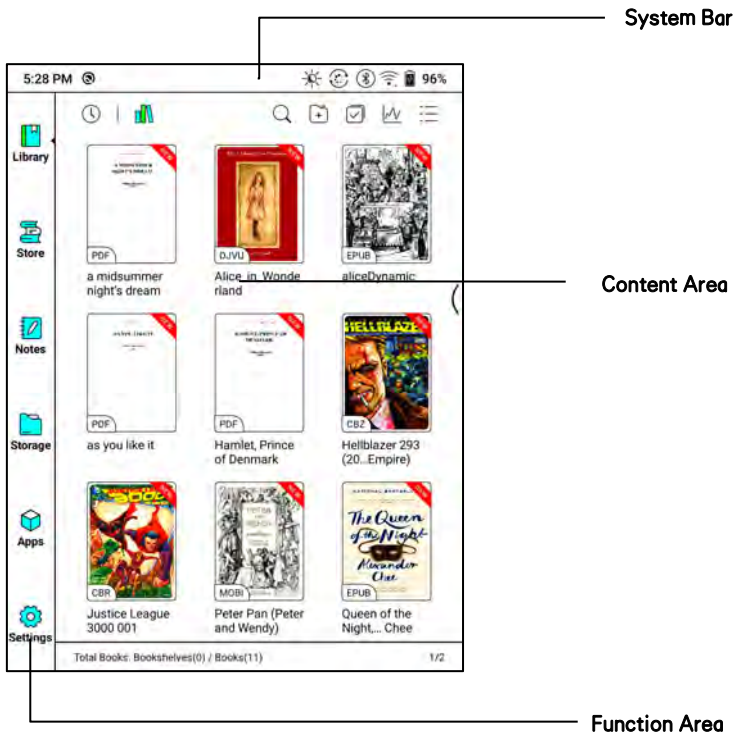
System Bar

5:28 PM 96%

Library

Store

Notes

Storage

Apps

Settings

PDF
a midsummer night's dream

DJVU
Alice_in_Wonderland

EPUB
aliceDynamic

Content Area

PDF
as you like it

PDF
Hamlet, Prince of Denmark

HELLBLAZER
CBZ
Hellblazer 293 (20...Empire)

3000
CBR
Justice League 3000 001

MOBI
Peter Pan (Peter and Wendy)

The Queen of the Night
Alexander Chee
EPUB
Queen of the Night,... Chee

Total Books: Bookshelves(0) / Books(11) 1/2

Function Area